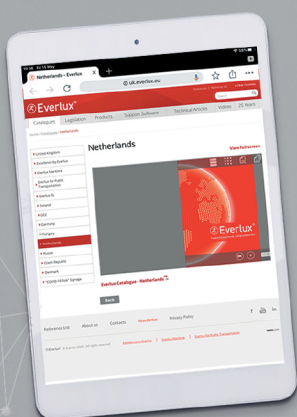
Netherlands • Everlux

uk.everlux.eu

Everlux

Catalogues | Legislation | Products | Solution Software | Technical Articles | Videos | 25 Years

Netherlands

View full screen

United Kingdom

Everlux

Everlux Catalogue - Netherlands

Back

Reference List | About us | Contacts | Newsletter | Privacy Policy

©Everlux®